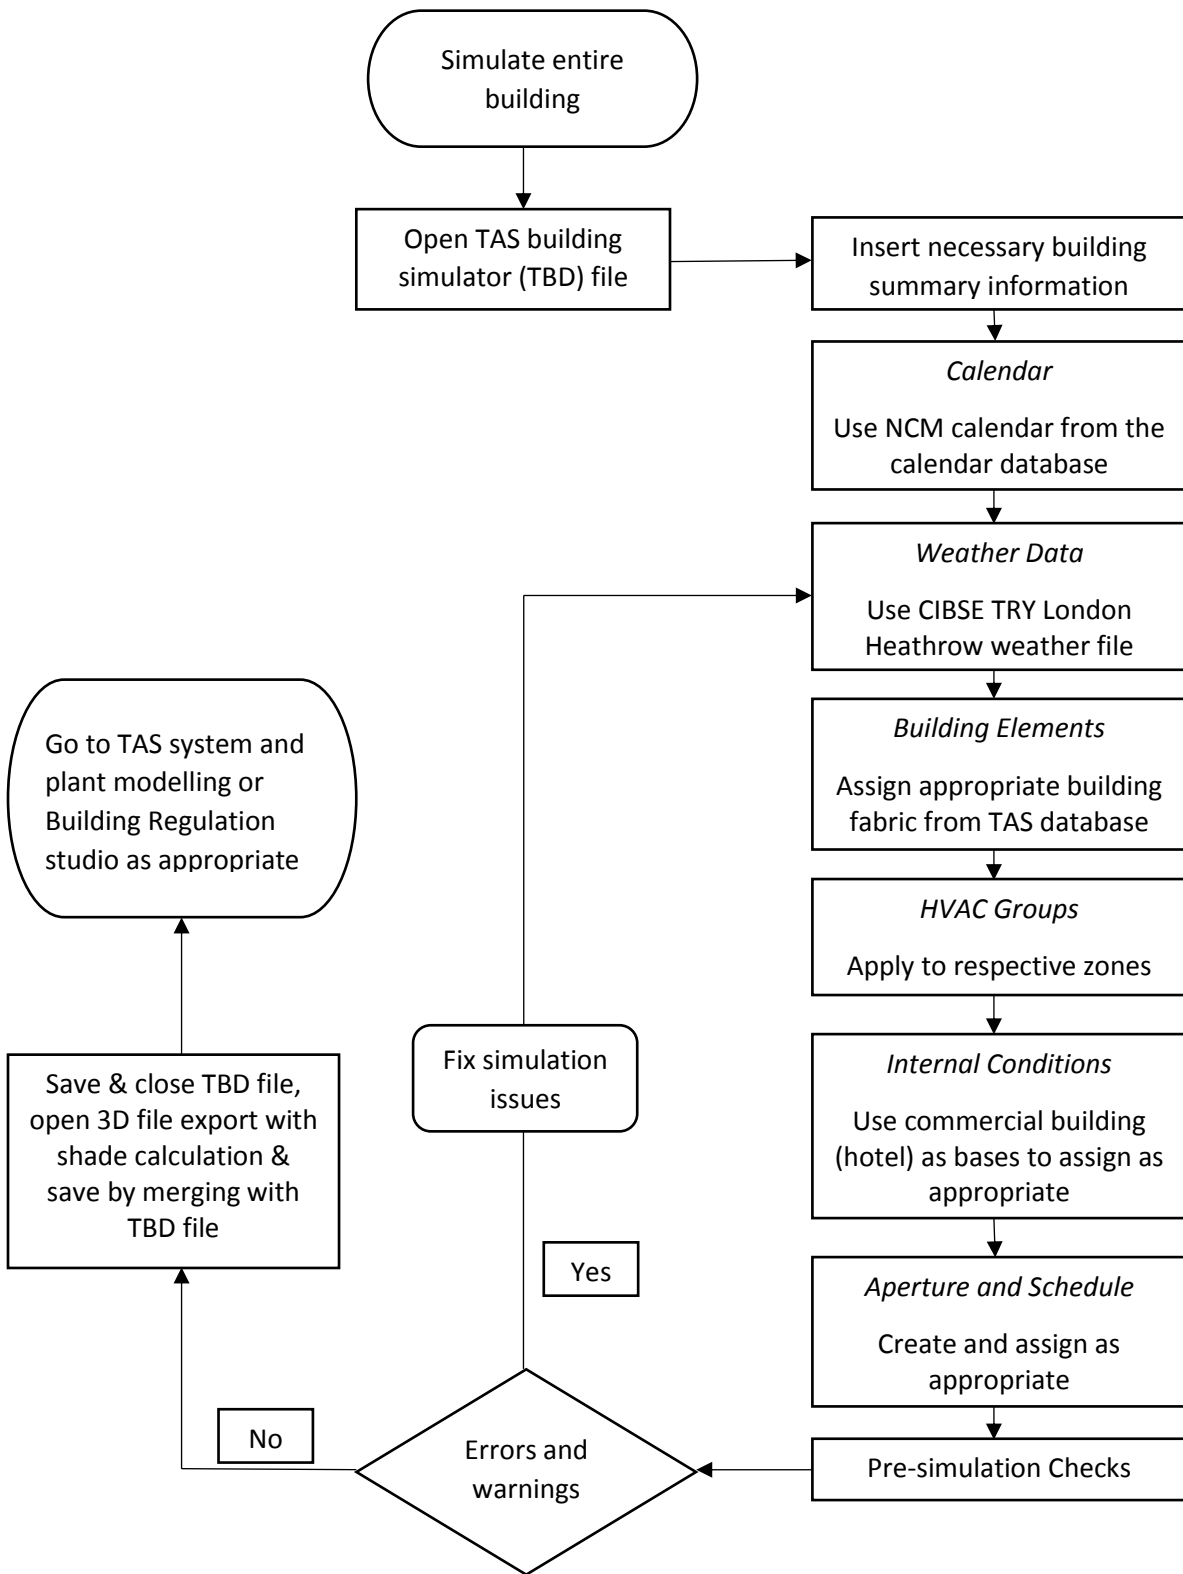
Simulate entire building

Open TAS building simulator (TBD) file

Insert necessary building summary information

Calendar

Use NCM calendar from the calendar database

Weather Data

Use CIBSE TRY London Heathrow weather file

Building Elements

Assign appropriate building fabric from TAS database

HVAC Groups

Apply to respective zones

Internal Conditions

Use commercial building (hotel) as bases to assign as appropriate

Aperture and Schedule

Create and assign as appropriate

Pre-simulation Checks

Errors and warnings

Yes

Fix simulation issues

No

Save & close TBD file, open 3D file export with shade calculation & save by merging with TBD file

Go to TAS system and plant modelling or Building Regulation studio as appropriate